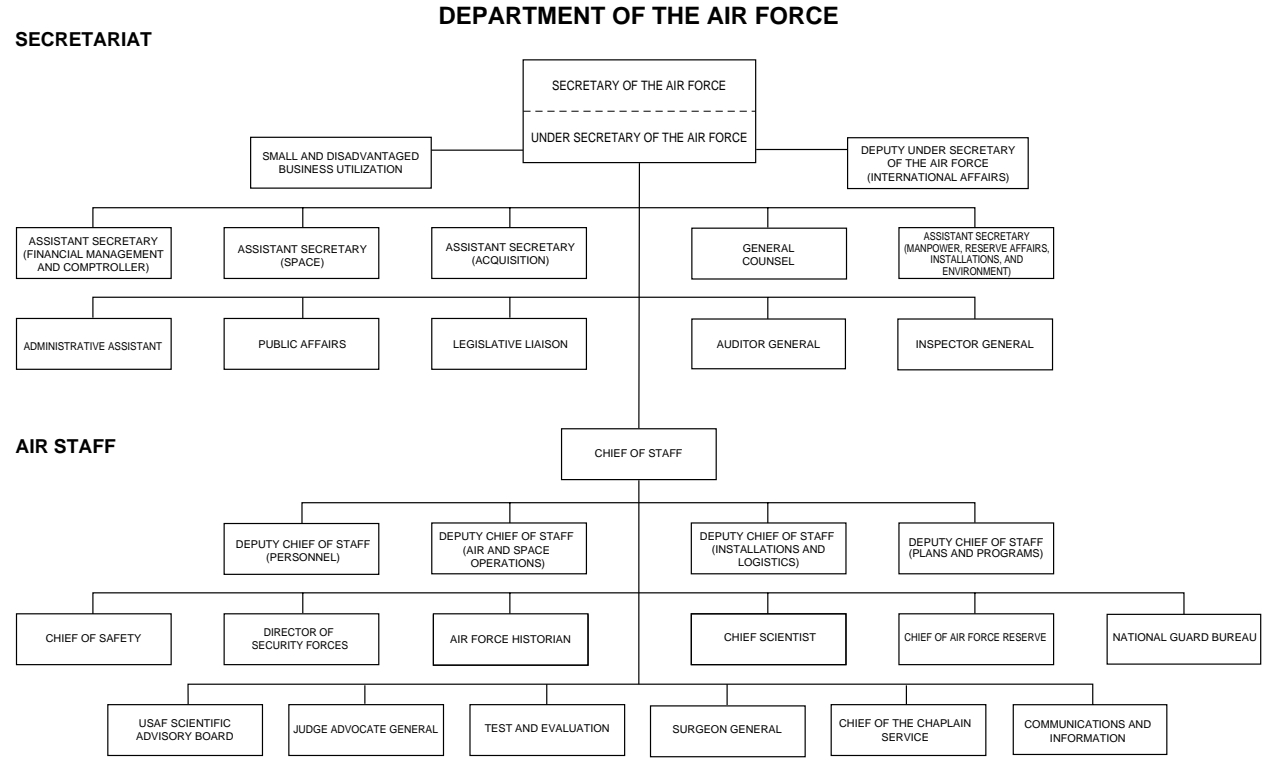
DEPARTMENT OF THE AIR FORCE

SECRETARIAT

SECRETARY OF THE AIR FORCE

UNDER SECRETARY OF THE AIR FORCE

SMALL AND DISADVANTAGED BUSINESS UTILIZATION

DEPUTY UNDER SECRETARY OF THE AIR FORCE (INTERNATIONAL AFFAIRS)

ASSISTANT SECRETARY (FINANCIAL MANAGEMENT AND COMPTROLLER)

ASSISTANT SECRETARY (SPACE)

ASSISTANT SECRETARY (ACQUISITION)

GENERAL COUNSEL

ASSISTANT SECRETARY (MANPOWER, RESERVE AFFAIRS, INSTALLATIONS, AND ENVIRONMENT)

ADMINISTRATIVE ASSISTANT

PUBLIC AFFAIRS

LEGISLATIVE LIAISON

AUDITOR GENERAL

INSPECTOR GENERAL

AIR STAFF

CHIEF OF STAFF

DEPUTY CHIEF OF STAFF (PERSONNEL)

DEPUTY CHIEF OF STAFF (AIR AND SPACE OPERATIONS)

DEPUTY CHIEF OF STAFF (INSTALLATIONS AND LOGISTICS)

DEPUTY CHIEF OF STAFF (PLANS AND PROGRAMS)

CHIEF OF SAFETY

DIRECTOR OF SECURITY FORCES

AIR FORCE HISTORIAN

CHIEF SCIENTIST

CHIEF OF AIR FORCE RESERVE

NATIONAL GUARD BUREAU

USAF SCIENTIFIC ADVISORY BOARD

JUDGE ADVOCATE GENERAL

TEST AND EVALUATION

SURGEON GENERAL

CHIEF OF THE CHAPLAIN SERVICE

COMMUNICATIONS AND INFORMATION